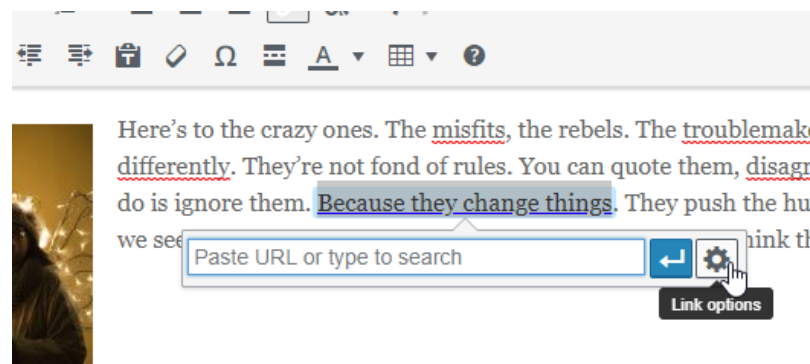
Here's to the crazy ones. The misfits, the rebels. The troublemak
differently. They're not fond of rules. You can quote them, disagr
do is ignore them. Because they change things. They push the hu
we see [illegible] hink th

Paste URL or type to search

Link options